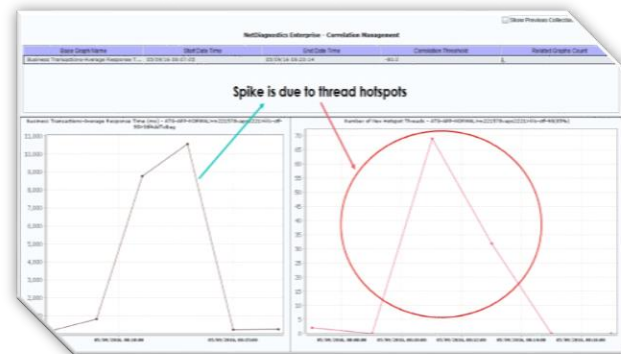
Show Previous Collection

NetDiagnostics Enterprise - Correlation Management

| Base Graph Name | Start Date Time | End Date Time | Correlation Threshold | Related Graphs Count |
|---|---|---|---|---|
| Business Transactions-Average Response T... | 03/04/16 08:07:05 | 03/04/16 08:20:14 | 60.0 | 1 |

Spike is due to thread hotspots

Business Transactions-Average Response Time (ms) - ATG-APP-KONNSL.rnc[22378-app]22[-Vlc-dP-90=08%6bT%Bag

11,000
10,000
9,000
8,000
7,000
6,000
5,000
4,000
3,000
2,000
1,000

05/04/2016, 08:10:00
05/04/2016, 08:15:00

Number of New Hotspot Threads - ATG-APP-KONNSL.rnc[22378-app]22[-Vlc-dP-90(8%)

70
65
60
55
50
45
40
35
30
25
20
15
10
5
0

05/04/2016, 08:08:00
05/04/2016, 08:10:00
05/04/2016, 08:12:00
05/04/2016, 08:14:00
05/04/2016, 08:16:00